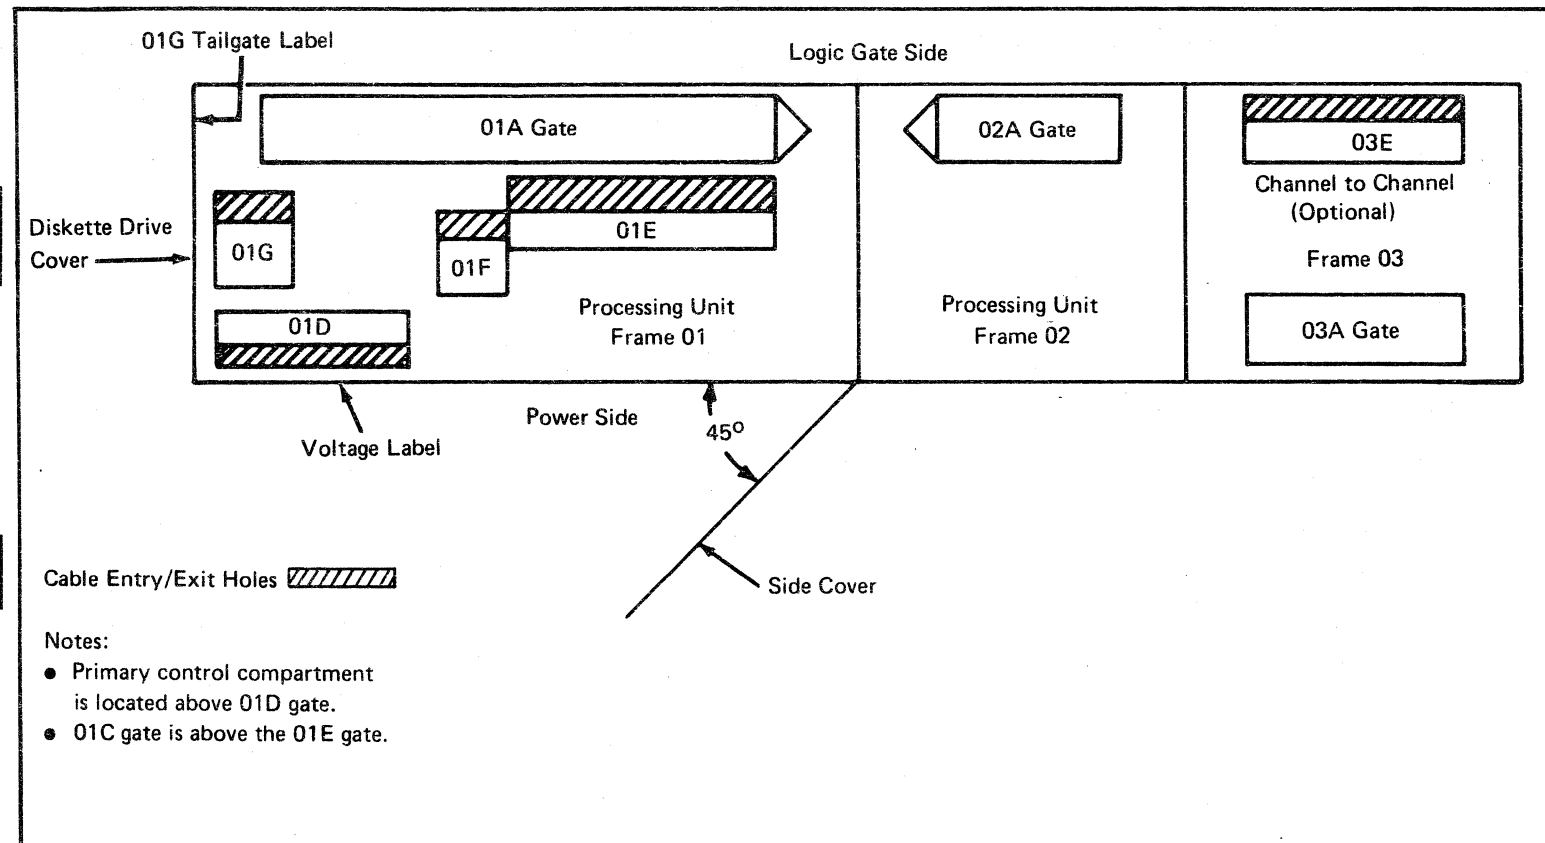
01G Tailgate Label

Logic Gate Side

01A Gate

02A Gate

03E

Channel to Channel (Optional)

Frame 03

Diskette Drive Cover

01G

01F

01E

Processing Unit Frame 01

Processing Unit Frame 02

01D

03A Gate

Power Side

$45^{o}$

Voltage Label

Side Cover

Cable Entry/Exit Holes

Notes:
• Primary control compartment is located above 01D gate.
• 01C gate is above the 01E gate.